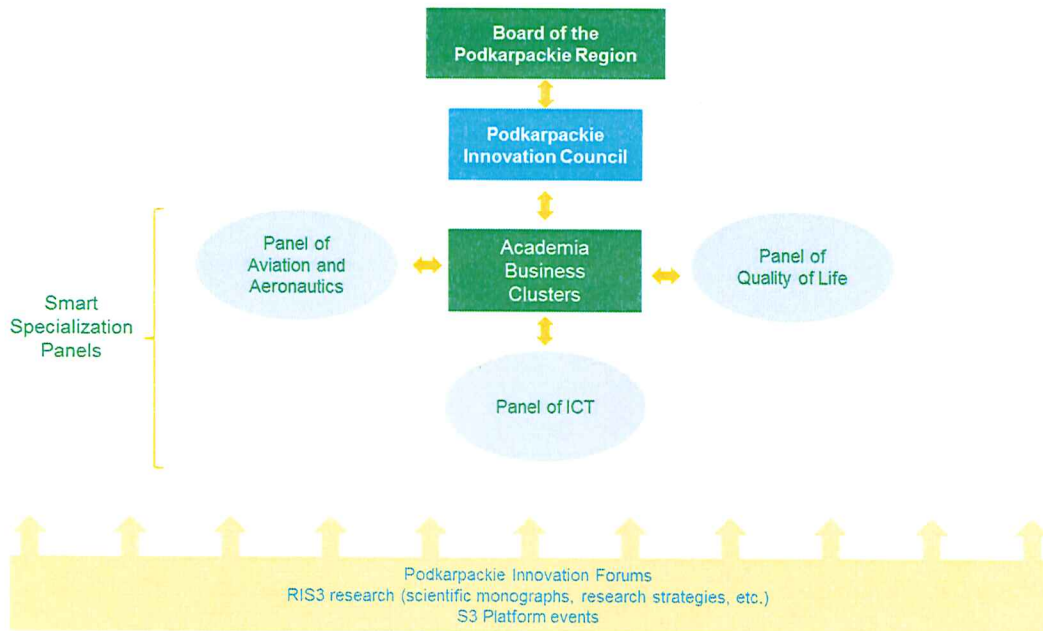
Board of the Podkarpackie Region

Podkarpackie Innovation Council

Smart Specialization Panels

Panel of Aviation and Aeronautics

Academia Business Clusters

Panel of Quality of Life

Panel of ICT

Podkarpackie Innovation Forums
RIS3 research (scientific monographs, research strategies, etc.)
S3 Platform events